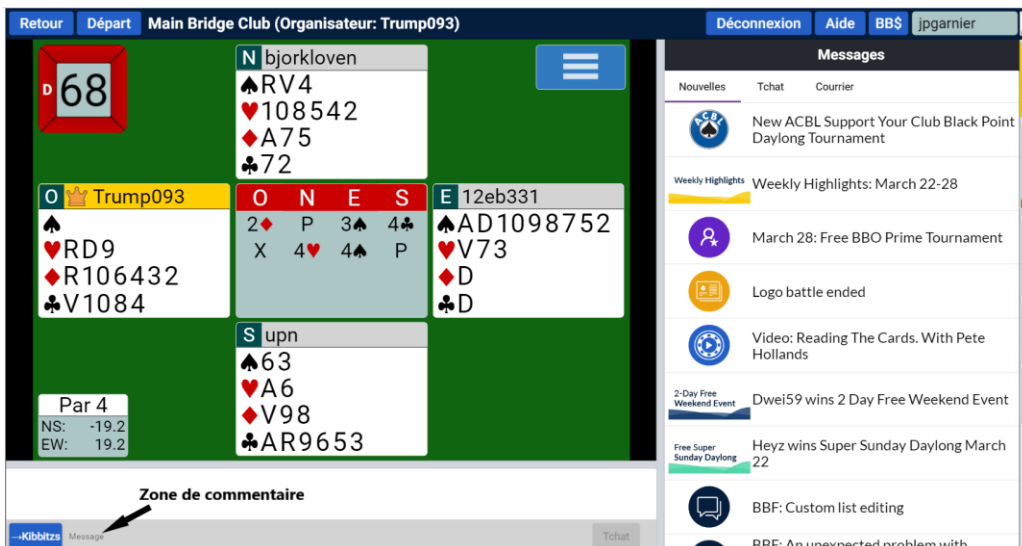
Retour Départ Main Bridge Club (Organisateur: Trump093) Déconnexion Aide BB$ jpgarnier

D 68

N bjorkloven
♠RV4
♥108542
♦A75
♣72

O Trump093
♠
♥RD9
♦R106432
♣V1084

| O | N | E | S |
|---|---|---|---|
| 2♦ | P | 3♠ | 4♣ |
| X | 4♥ | 4♠ | P |

E 12eb331
♠AD1098752
♥V73
♦D
♣D

S upn
♠63
♥A6
♦V98
♣AR9653

Par 4
NS: -19.2
EW: 19.2

Zone de commentaire

→Kibbitzs Message Tchat

Messages

Nouvelles Tchat Courrier

New ACBL Support Your Club Black Point Daylong Tournament

Weekly Highlights
Weekly Highlights: March 22-28

March 28: Free BBO Prime Tournament

Logo battle ended

Video: Reading The Cards. With Pete Hollands

2-Day Free Weekend Event
Dwei59 wins 2 Day Free Weekend Event

Free Super Sunday Daylong
Heyz wins Super Sunday Daylong March 22

BBF: Custom list editing

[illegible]